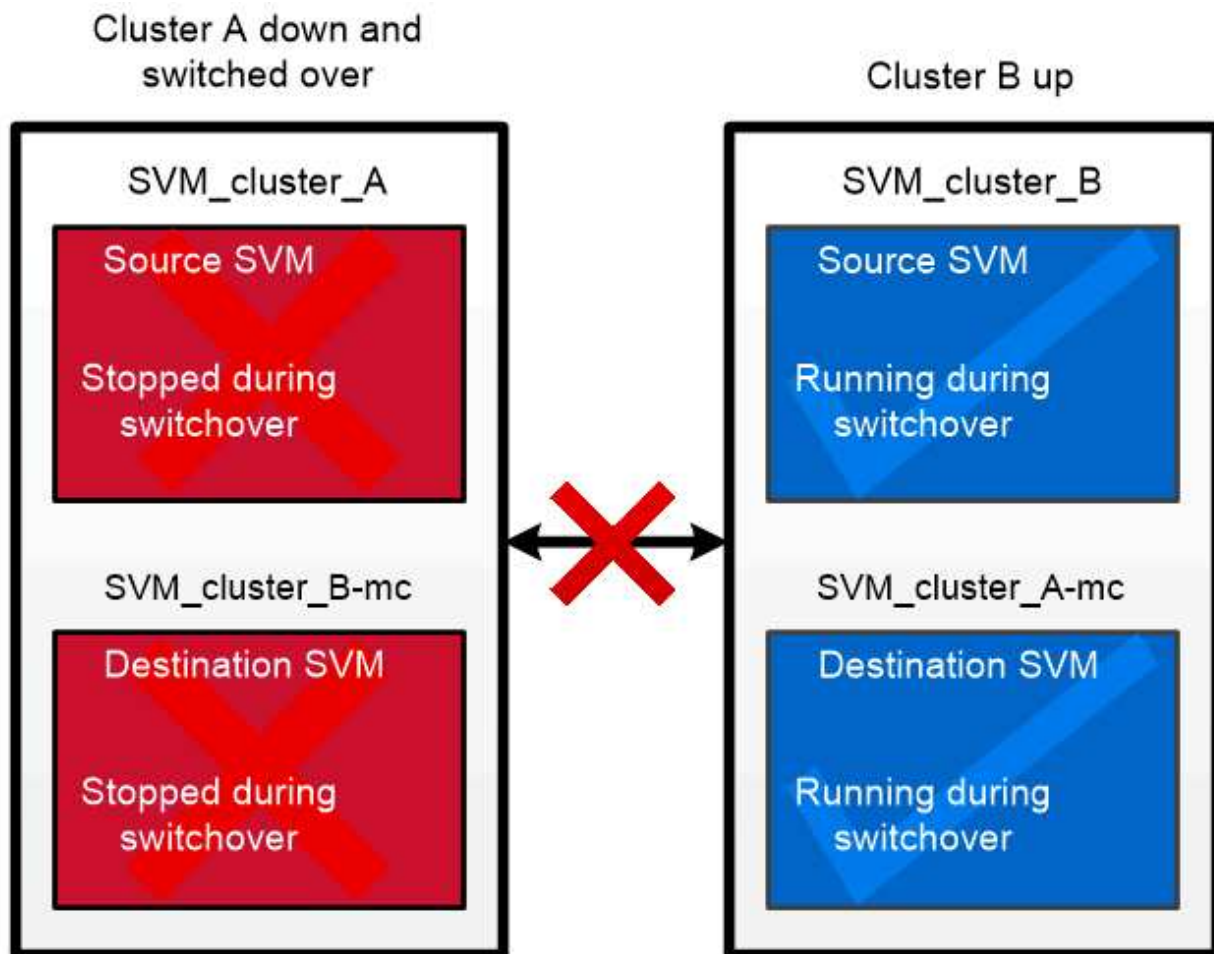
Cluster A down and switched over

SVM_cluster_A

Source SVM

Stopped during switchover

SVM_cluster_B-mc

Destination SVM

Stopped during switchover

Cluster B up

SVM_cluster_B

Source SVM

Running during switchover

SVM_cluster_A-mc

Destination SVM

Running during switchover